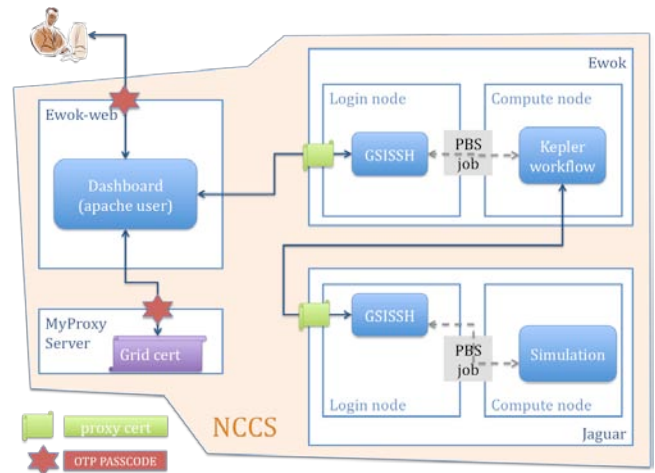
Ewok

Login node

Compute node

Ewok-web

GSISSH

PBS job

Kepler workflow

Dashboard (apache user)

GSISSH

PBS job

Simulation

MyProxy Server

Grid cert

Login node

Compute node

Jaguar

proxy cert

NCCS

OTP PASSCODE